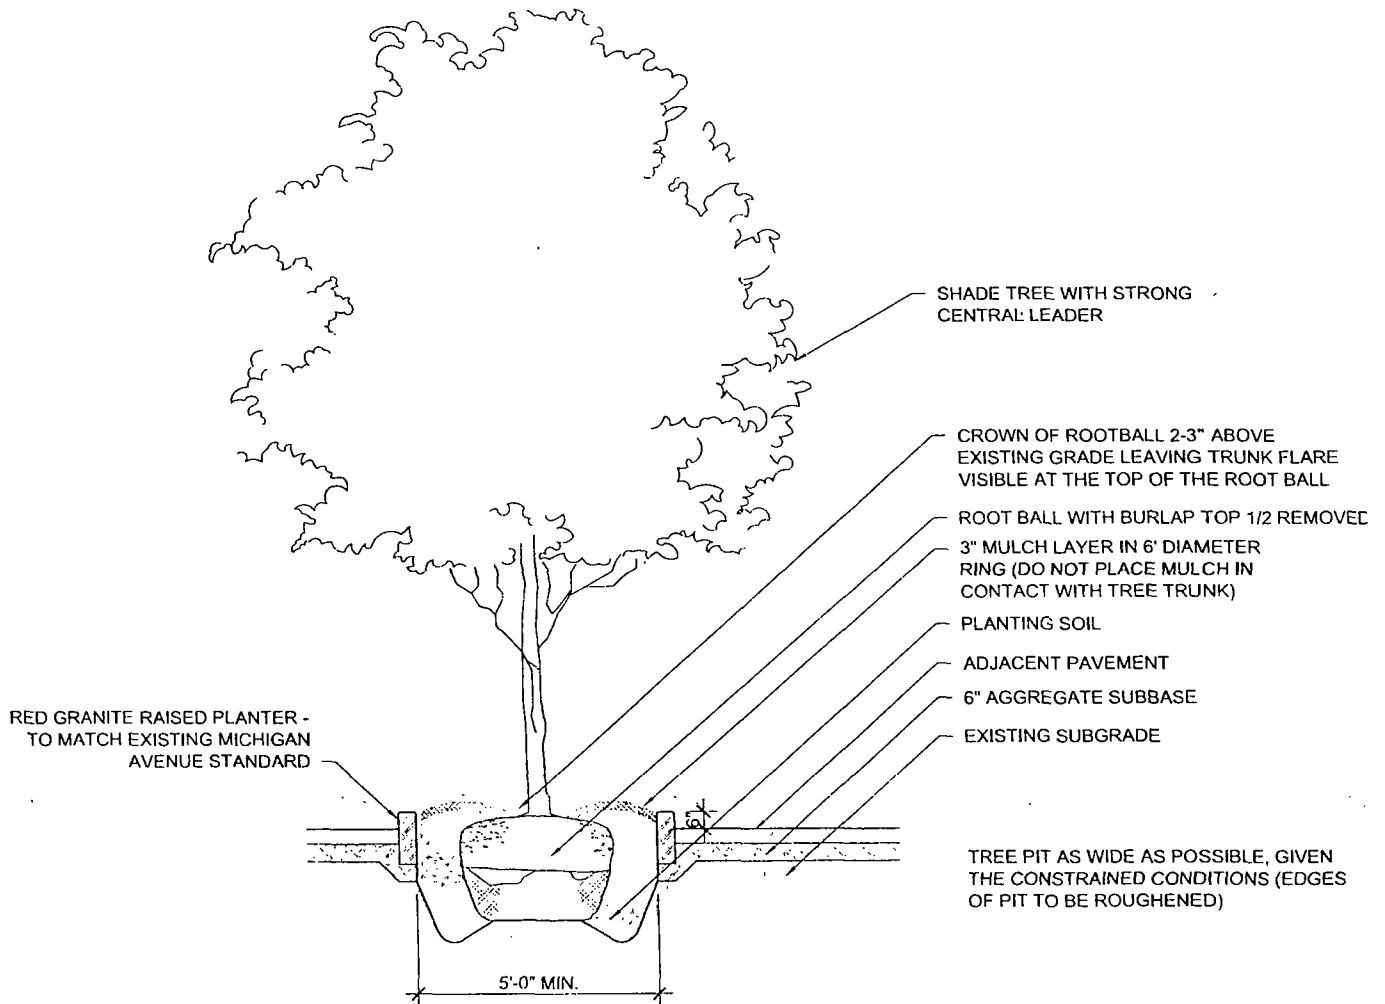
SHADE TREE WITH STRONG CENTRAL LEADER

CROWN OF ROOTBALL 2-3" ABOVE EXISTING GRADE LEAVING TRUNK FLARE VISIBLE AT THE TOP OF THE ROOT BALL

ROOT BALL WITH BURLAP TOP 1/2 REMOVED

3" MULCH LAYER IN 6' DIAMETER RING (DO NOT PLACE MULCH IN CONTACT WITH TREE TRUNK)

PLANTING SOIL

ADJACENT PAVEMENT

6" AGGREGATE SUBBASE

EXISTING SUBGRADE

RED GRANITE RAISED PLANTER - TO MATCH EXISTING MICHIGAN AVENUE STANDARD

6"

TREE PIT AS WIDE AS POSSIBLE, GIVEN THE CONSTRAINED CONDITIONS (EDGES OF PIT TO BE ROUGHENED)

5'-0" MIN.